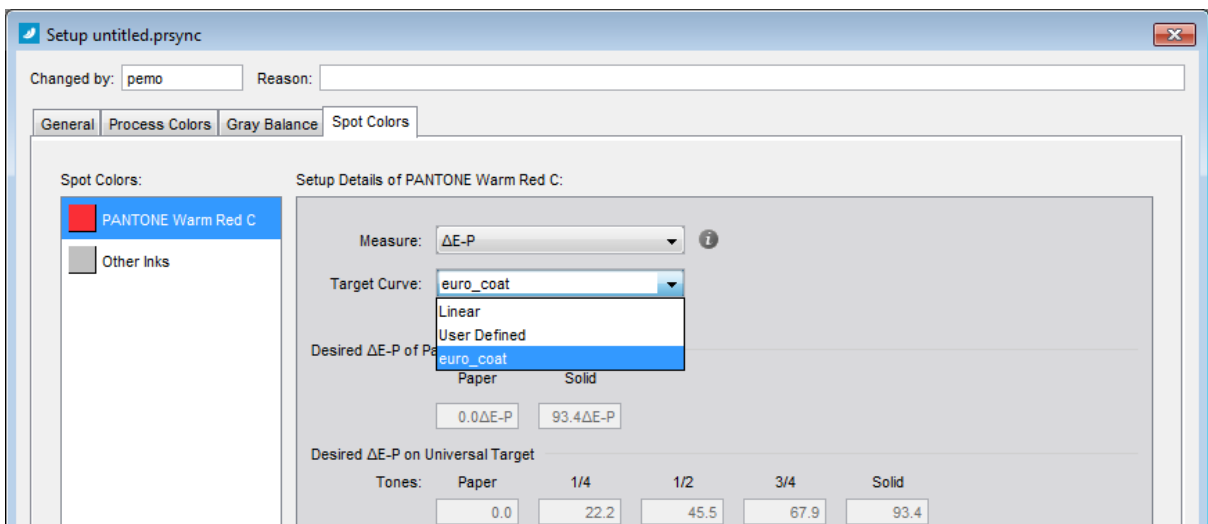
Setup untitled.prsync

Changed by: pemo Reason:

General Process Colors Gray Balance Spot Colors

Spot Colors:

PANTONE Warm Red C

Other Inks

Setup Details of PANTONE Warm Red C:

Measure: ΔE-P

Target Curve: euro_coat

Linear
User Defined
euro_coat

Desired ΔE-P of Pa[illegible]

Paper Solid

0.0ΔE-P 93.4ΔE-P

Desired ΔE-P on Universal Target

| Tones: | Paper | 1/4 | 1/2 | 3/4 | Solid |
|---|---|---|---|---|---|
| | 0.0 | 22.2 | 45.5 | 67.9 | 93.4 |